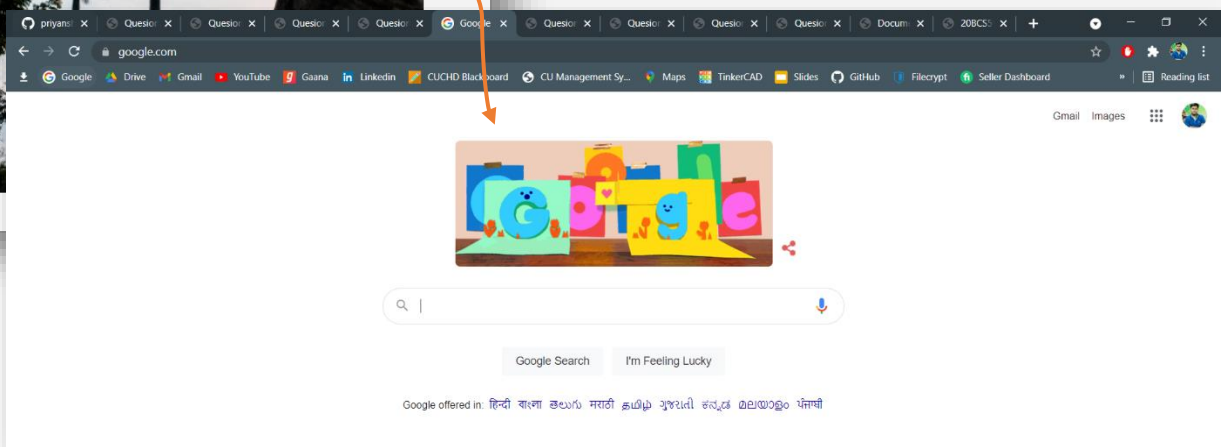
priyansh | Question | Question | Question | Question | Google | Question | Question | Question | Question | Docum | 20BCS

google.com

Google | Drive | Gmail | YouTube | Gaana | Linkedin | CUCHD Blackboard | CU Management Sy... | Maps | TinkerCAD | Slides | GitHub | Filecrypt | Seller Dashboard | Reading list

Gmail Images

Google Search I'm Feeling Lucky

Google offered in: हिन्दी বাংলা తెలుగు मराठी தமிழ் ગુજરાતી ಕನ್ನಡ മലയാളം ਪੰਜਾਬੀ